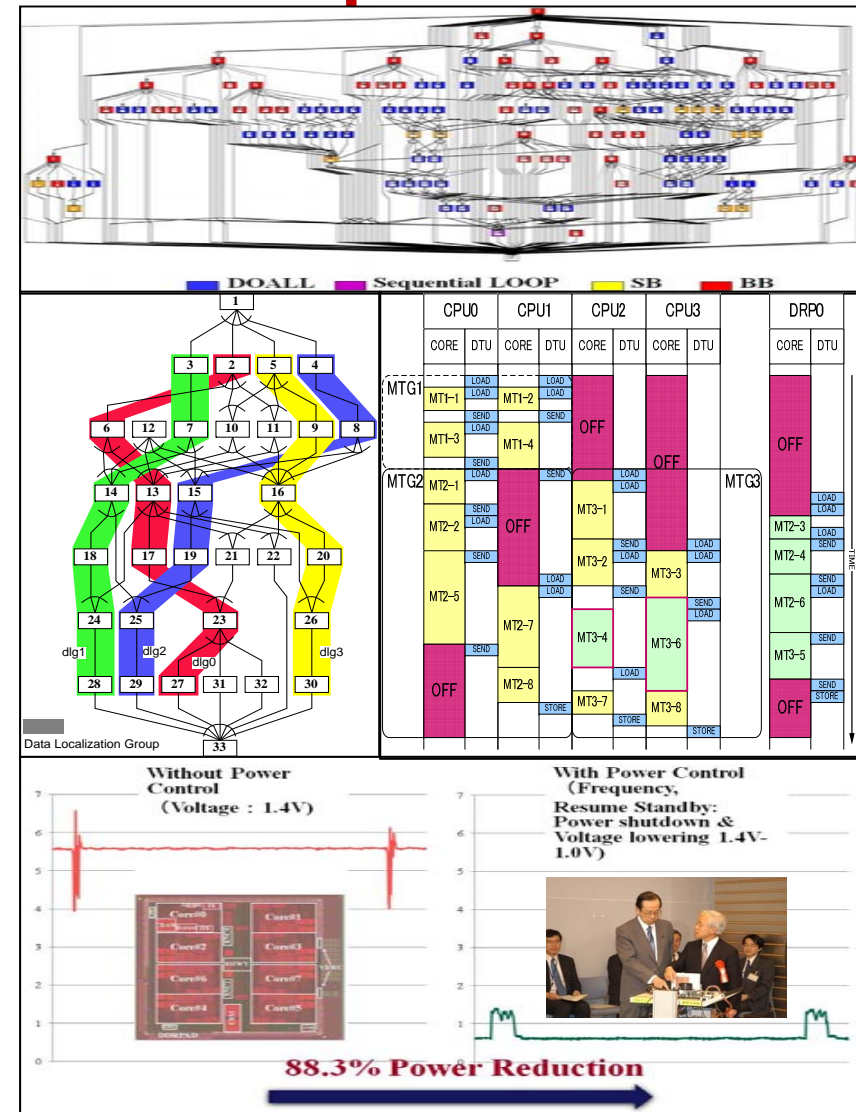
DOALL Sequential LOOP SB BB

1
3 2 5 4
6 12 7 10 11 9 8
14 13 15 16
18 17 19 21 22 20
24 25 23 26
dlg1 dlg2 dlg0 dlg3
28 29 27 31 32 30
Data Localization Group
33

| | CPU0 | | CPU1 | | CPU2 | | CPU3 | | | DRP0 | |
|---|---|---|---|---|---|---|---|---|---|---|---|
| | CORE | DTU | CORE | DTU | CORE | DTU | CORE | DTU | | CORE | DTU |

MTG1
LOAD LOAD MT1-1 LOAD LOAD MT1-2 SEND SEND LOAD MT1-3 MT1-4 SEND OFF OFF OFF
MTG2 MTG3
LOAD SEND MT2-1 LOAD LOAD LOAD SEND LOAD MT2-2 OFF MT3-1 LOAD LOAD SEND MT2-3 SEND MT2-4 SEND LOAD LOAD SEND LOAD LOAD MT3-2 MT3-3 SEND MT2-5 LOAD LOAD SEND LOAD MT2-6 SEND SEND LOAD MT2-7 MT3-4 MT3-6 SEND SEND MT3-5 LOAD SEND OFF MT2-8 STORE OFF MT3-7 STORE MT3-8 STORE STORE
TIME

Without Power Control (Voltage : 1.4V)
7 6 5 4 3 2 1 0
Core#0 Core#1 Core#2 Core#3 Core#6 Core#7 Core#4 Core#5
With Power Control (Frequency, Resume Standby: Power shutdown & Voltage lowering 1.4V-1.0V)
7 6 5 4 3 2 1 0
88.3% Power Reduction